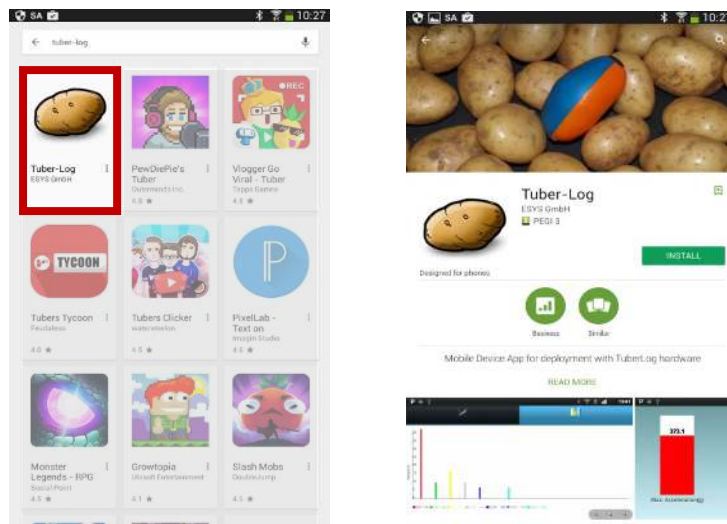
SA 10:27

tuber-log

Tuber-Log
ESYS GmbH

PewDiePie's Tuber
Outerminds Inc.
4.5 ★

REC
Vlogger Go Viral - Tuber
Tapps Games
4.5 ★

TYCOON
Tubers Tycoon
Feudaless
4.0 ★

Tubers Clicker
watermelon
4.5 ★

PixelLab - Text on
Imagin Studio
4.5 ★

Monster Legends - RPG
Social Point
4.5 ★

Growtopia
Ubisoft Entertainment
4.1 ★

Slash Mobs
DoubleJump
4.5 ★

SA

Tuber-Log
ESYS GmbH
PEGI 3

Designed for phones

INSTALL

Business

Similar

Mobile Device App for deployment with TuberLog hardware

READ MORE

373.1

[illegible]